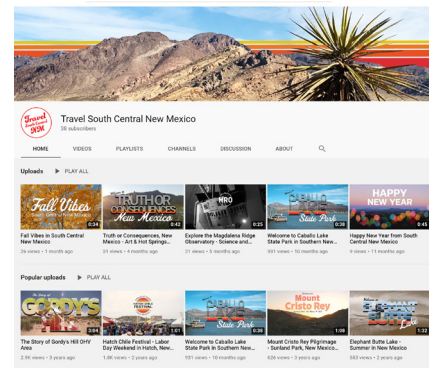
Travel South Central NM

Travel South Central New Mexico
38 subscribers

HOME VIDEOS PLAYLISTS CHANNELS DISCUSSION ABOUT

Uploads ▶ PLAY ALL

Fall Vibes South Central New Mexico
0:34
Fall Vibes in South Central New Mexico
26 views • 1 month ago

TRUTH OR CONSEQUENCES New Mexico
0:42
Truth or Consequences, New Mexico - Art & Hot Springs...
31 views • 4 months ago

MRO
0:25
Explore the Magdalena Ridge Observatory - Science and...
21 views • 5 months ago

Caballo Lake State Park
0:38
Welcome to Caballo Lake State Park in Southern New...
641 views • 10 months ago

HAPPY NEW YEAR
0:45
Happy New Year from South Central New Mexico
9 views • 11 months ago

Popular uploads ▶ PLAY ALL

GODY'S
3:04
The Story of Gody's Hill OHV Area
2.9K views • 3 years ago

1:01
Hatch Chile Festival - Labor Day Weekend in Hatch, New...
1.8K views • 2 years ago

Caballo Lake State Park
0:38
Welcome to Caballo Lake State Park in Southern New...
931 views • 10 months ago

Mount Cristo Rey
1:09
Mount Cristo Rey Pilgrimage - Sunland Park, New Mexico...
626 views • 3 years ago

Elephant Butte Lake
1:32
Elephant Butte Lake - Summer in New Mexico
583 views • 2 years ago